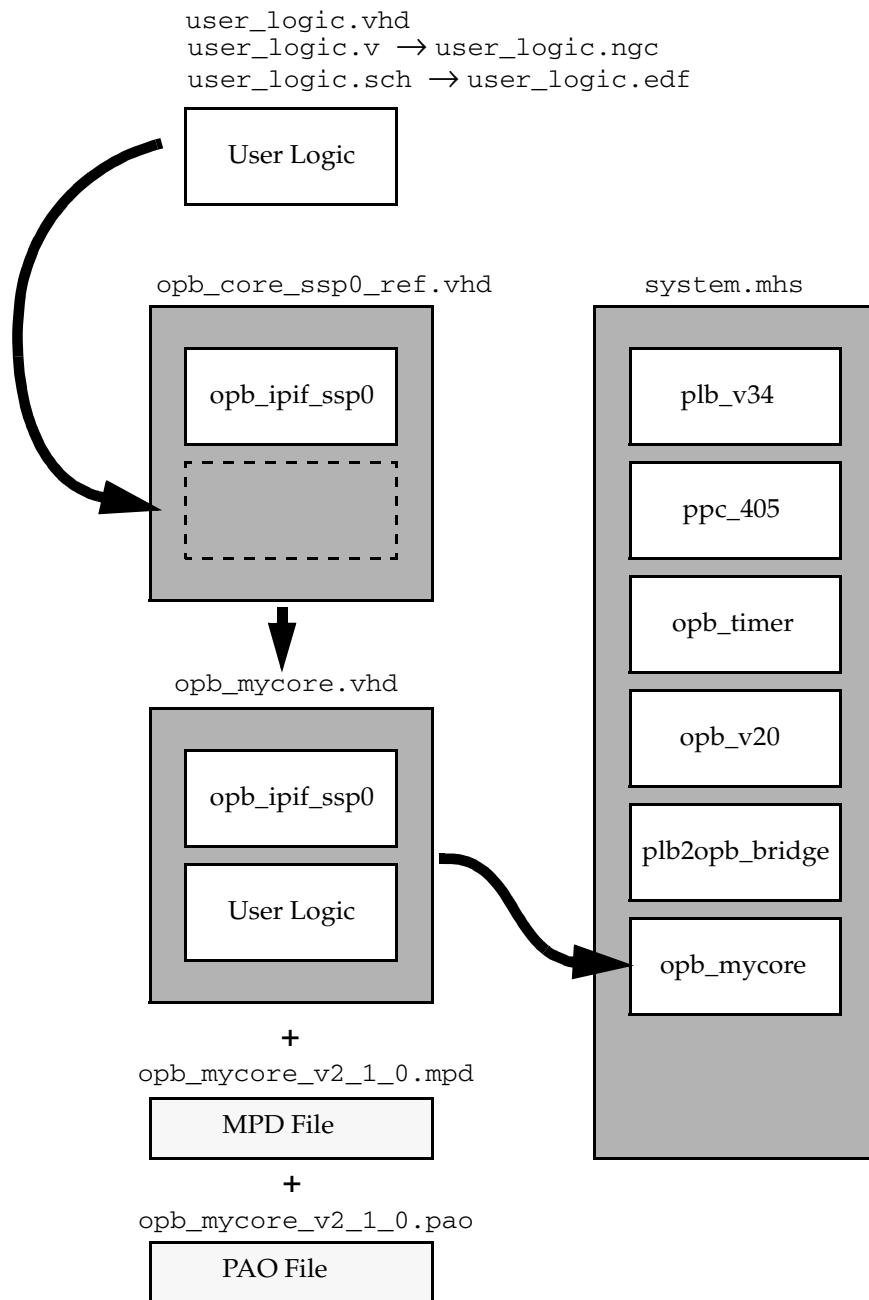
user_logic.vhd
user_logic.v → user_logic.ngc
user_logic.sch → user_logic.edf

User Logic

opb_core_ssp0_ref.vhd

opb_ipif_ssp0

system.mhs

plb_v34

ppc_405

opb_timer

opb_v20

plb2opb_bridge

opb_mycore

opb_mycore.vhd

opb_ipif_ssp0

User Logic

+

opb_mycore_v2_1_0.mpd

MPD File

+

opb_mycore_v2_1_0.pao

PAO File